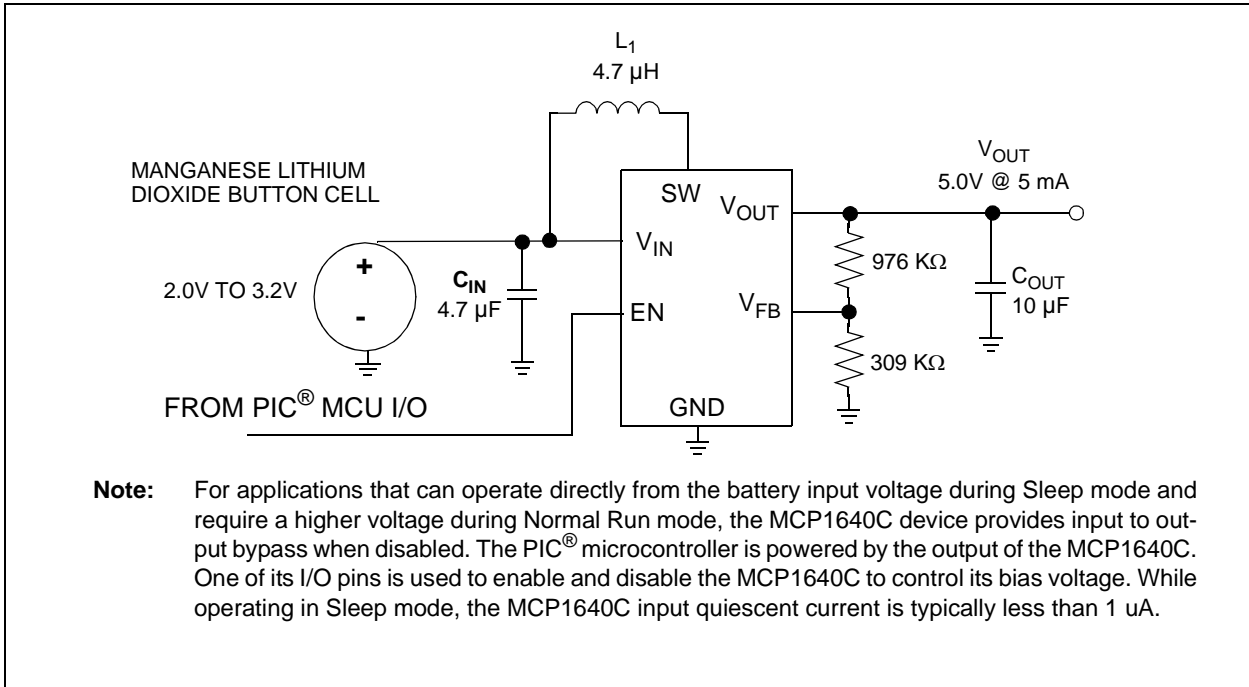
$L_1$
4.7 µH

MANGANESE LITHIUM DIOXIDE BUTTON CELL

2.0V TO 3.2V

+

-

$C_{IN}$
4.7 µF

SW

$V_{IN}$

EN

$V_{OUT}$

$V_{FB}$

GND

976 KΩ

309 KΩ

$V_{OUT}$
5.0V @ 5 mA

$C_{OUT}$
10 µF

FROM PIC® MCU I/O

**Note:** For applications that can operate directly from the battery input voltage during Sleep mode and require a higher voltage during Normal Run mode, the MCP1640C device provides input to output bypass when disabled. The PIC® microcontroller is powered by the output of the MCP1640C. One of its I/O pins is used to enable and disable the MCP1640C to control its bias voltage. While operating in Sleep mode, the MCP1640C input quiescent current is typically less than 1 uA.